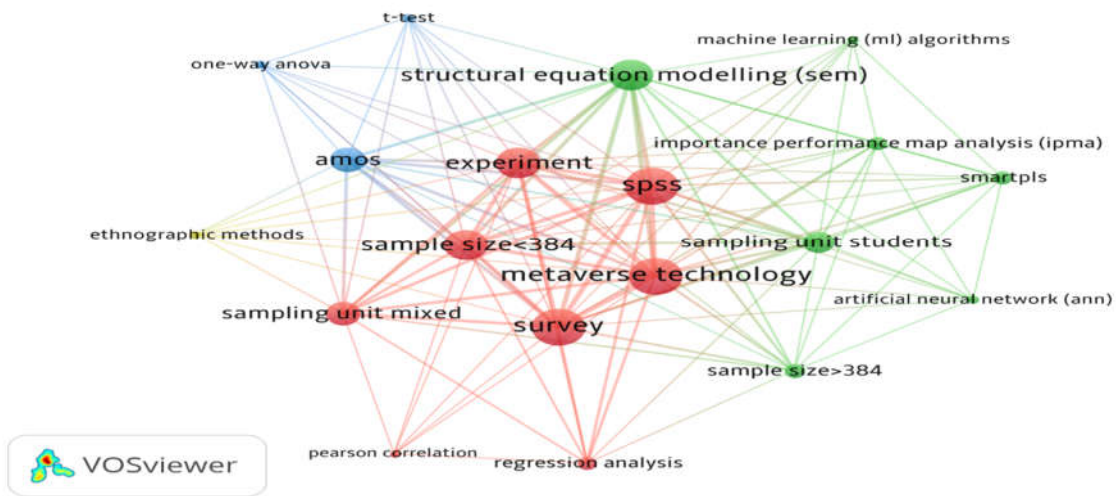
t-test
machine learning (ml) algorithms
one-way anova
structural equation modelling (sem)
importance performance map analysis (ipma)
amos
experiment
spss
smartpls
ethnographic methods
sample size<384
sampling unit students
metaverse technology
artificial neural network (ann)
sampling unit mixed
survey
sample size>384
VOSviewer
pearson correlation
regression analysis